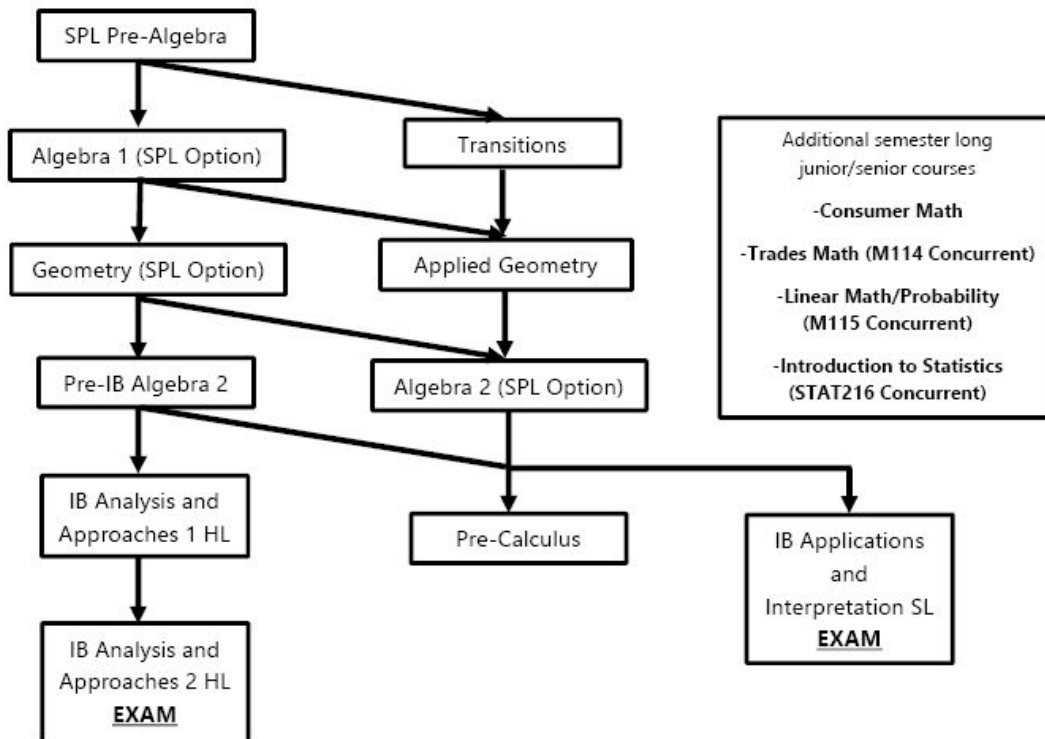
SPL Pre-Algebra

Algebra 1 (SPL Option)

Transitions

Geometry (SPL Option)

Applied Geometry

Pre-IB Algebra 2

Algebra 2 (SPL Option)

IB Analysis and Approaches 1 HL

Pre-Calculus

IB Applications and Interpretation SL **EXAM**

IB Analysis and Approaches 2 HL **EXAM**

Additional semester long junior/senior courses

-Consumer Math

-Trades Math (M114 Concurrent)

-Linear Math/Probability (M115 Concurrent)

-Introduction to Statistics (STAT216 Concurrent)